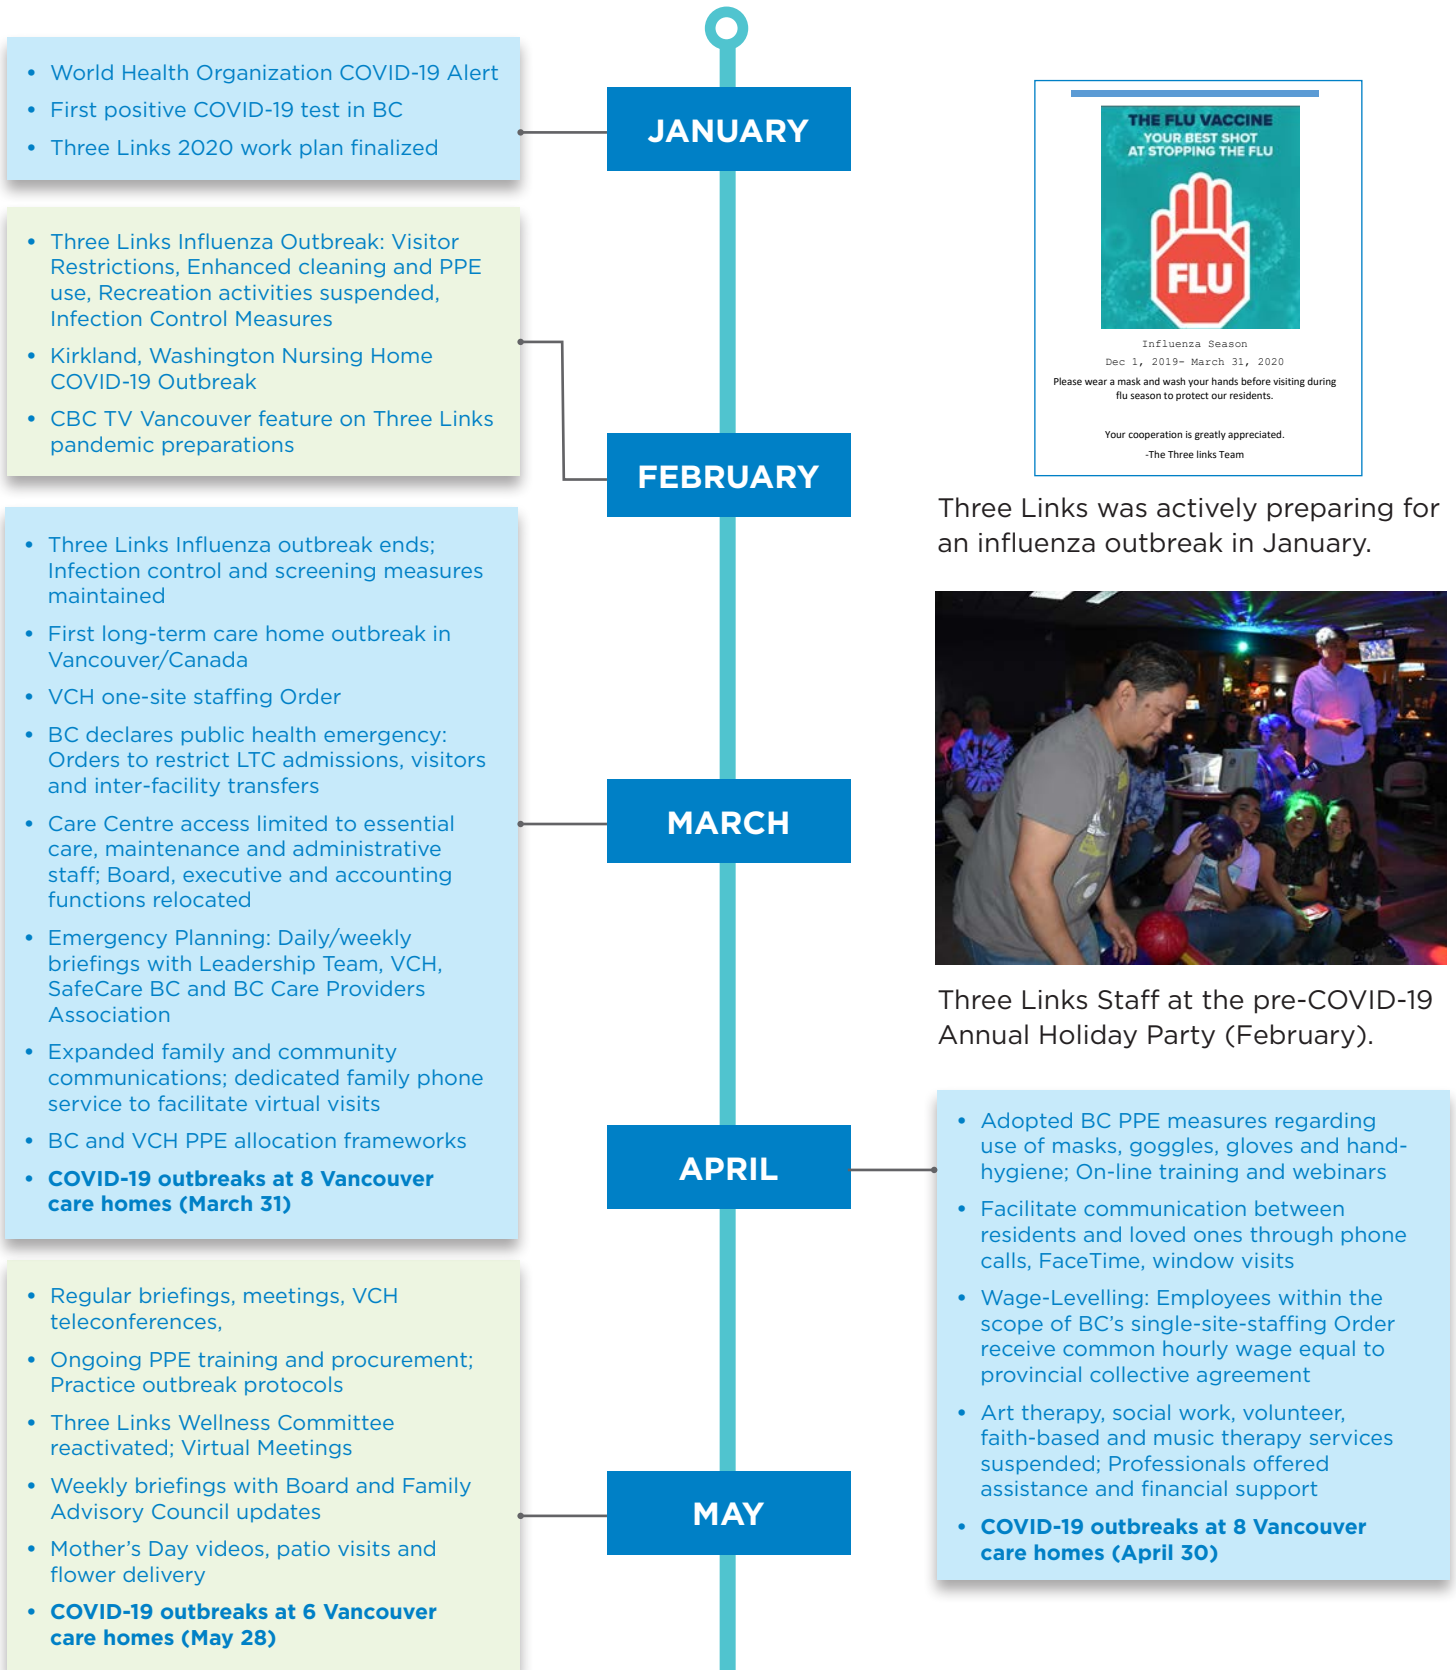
- World Health Organization COVID-19 Alert
- First positive COVID-19 test in BC
- Three Links 2020 work plan finalized

JANUARY

- Three Links Influenza Outbreak: Visitor Restrictions, Enhanced cleaning and PPE use, Recreation activities suspended, Infection Control Measures
- Kirkland, Washington Nursing Home COVID-19 Outbreak
- CBC TV Vancouver feature on Three Links pandemic preparations

FEBRUARY

THE FLU VACCINE
YOUR BEST SHOT AT STOPPING THE FLU
FLU

Influenza Season
Dec 1, 2019- March 31, 2020
Please wear a mask and wash your hands before visiting during flu season to protect our residents.

Your cooperation is greatly appreciated.
-The Three links Team

Three Links was actively preparing for an influenza outbreak in January.

- Three Links Influenza outbreak ends; Infection control and screening measures maintained
- First long-term care home outbreak in Vancouver/Canada
- VCH one-site staffing Order
- BC declares public health emergency: Orders to restrict LTC admissions, visitors and inter-facility transfers
- Care Centre access limited to essential care, maintenance and administrative staff; Board, executive and accounting functions relocated
- Emergency Planning: Daily/weekly briefings with Leadership Team, VCH, SafeCare BC and BC Care Providers Association
- Expanded family and community communications; dedicated family phone service to facilitate virtual visits
- BC and VCH PPE allocation frameworks
- COVID-19 outbreaks at 8 Vancouver care homes (March 31)

MARCH

Three Links Staff at the pre-COVID-19 Annual Holiday Party (February).

APRIL

- Adopted BC PPE measures regarding use of masks, goggles, gloves and hand-hygiene; On-line training and webinars
- Facilitate communication between residents and loved ones through phone calls, FaceTime, window visits
- Wage-Levelling: Employees within the scope of BC's single-site-staffing Order receive common hourly wage equal to provincial collective agreement
- Art therapy, social work, volunteer, faith-based and music therapy services suspended; Professionals offered assistance and financial support
- COVID-19 outbreaks at 8 Vancouver care homes (April 30)

- Regular briefings, meetings, VCH teleconferences,
- Ongoing PPE training and procurement; Practice outbreak protocols
- Three Links Wellness Committee reactivated; Virtual Meetings
- Weekly briefings with Board and Family Advisory Council updates
- Mother's Day videos, patio visits and flower delivery
- COVID-19 outbreaks at 6 Vancouver care homes (May 28)

MAY